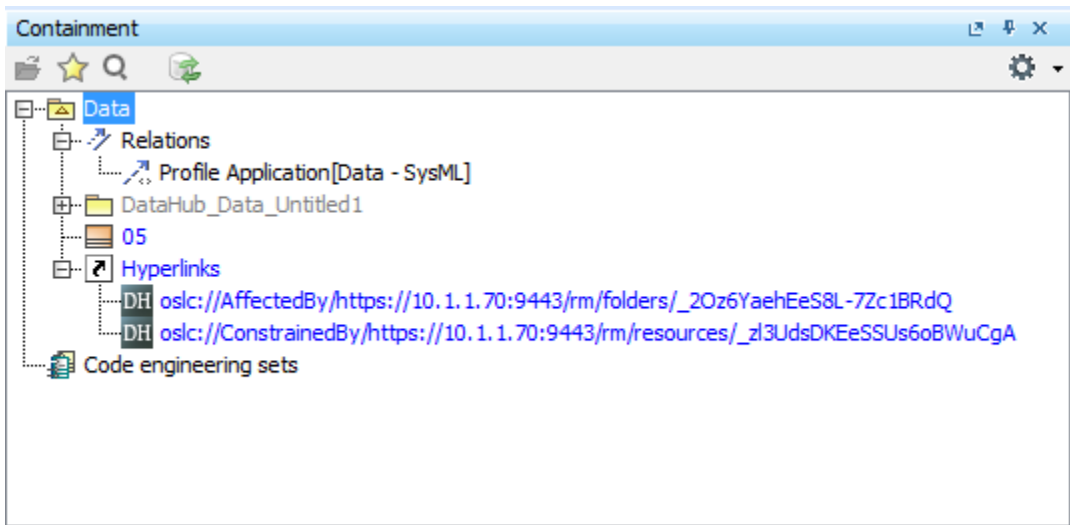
Containment

Data
Relations
Profile Application[Data - SysML]
DataHub_Data_Untitled1
05
Hyperlinks
DH oslc://AffectedBy/https://10.1.1.70:9443/rm/folders/_2Oz6YaehEeS8L-7Zc1BRdQ
DH oslc://ConstrainedBy/https://10.1.1.70:9443/rm/resources/_zl3UdsDKEeSSUs6oBWuCgA
Code engineering sets